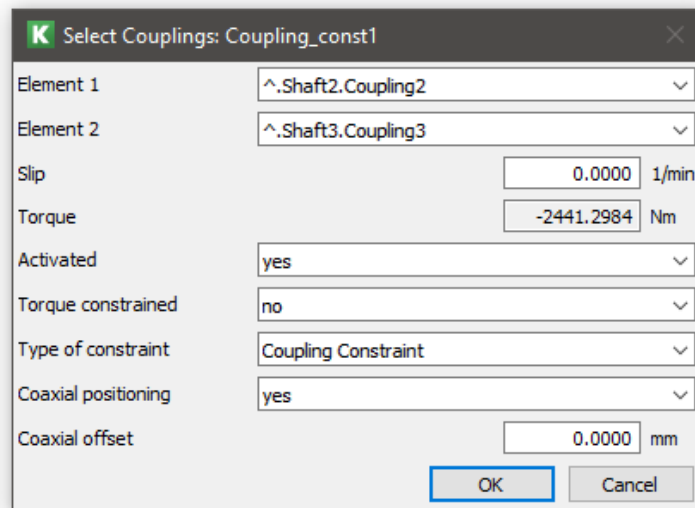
K Select Couplings: Coupling_const1

Element 1 ^.Shaft2.Coupling2

Element 2 ^.Shaft3.Coupling3

Slip 0.0000 1/min

Torque -2441.2984 Nm

Activated yes

Torque constrained no

Type of constraint Coupling Constraint

Coaxial positioning yes

Coaxial offset 0.0000 mm

OK Cancel